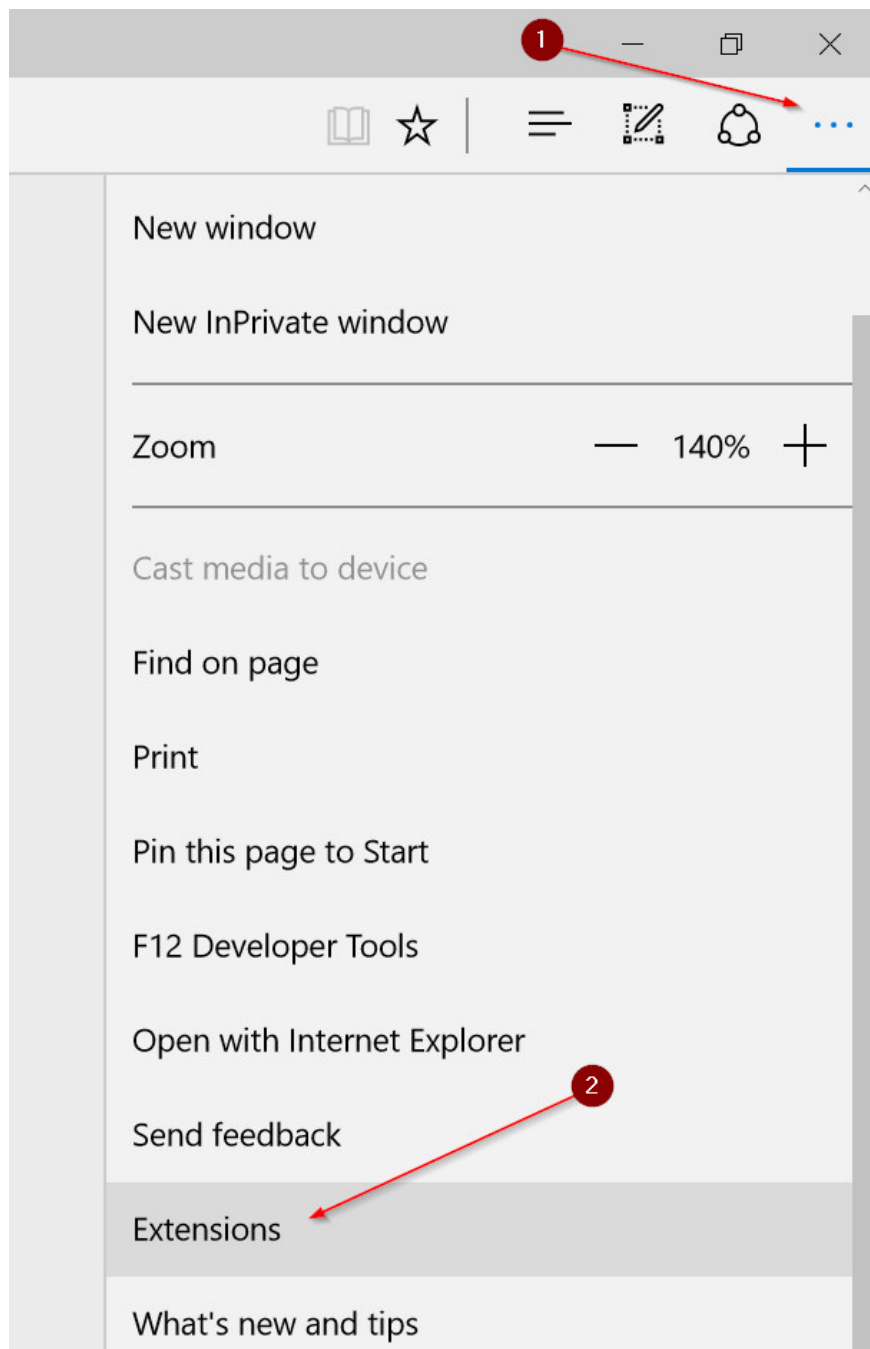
1

New window

New InPrivate window

Zoom — 140% +

Cast media to device

Find on page

Print

Pin this page to Start

F12 Developer Tools

Open with Internet Explorer

2

Send feedback

Extensions

What's new and tips